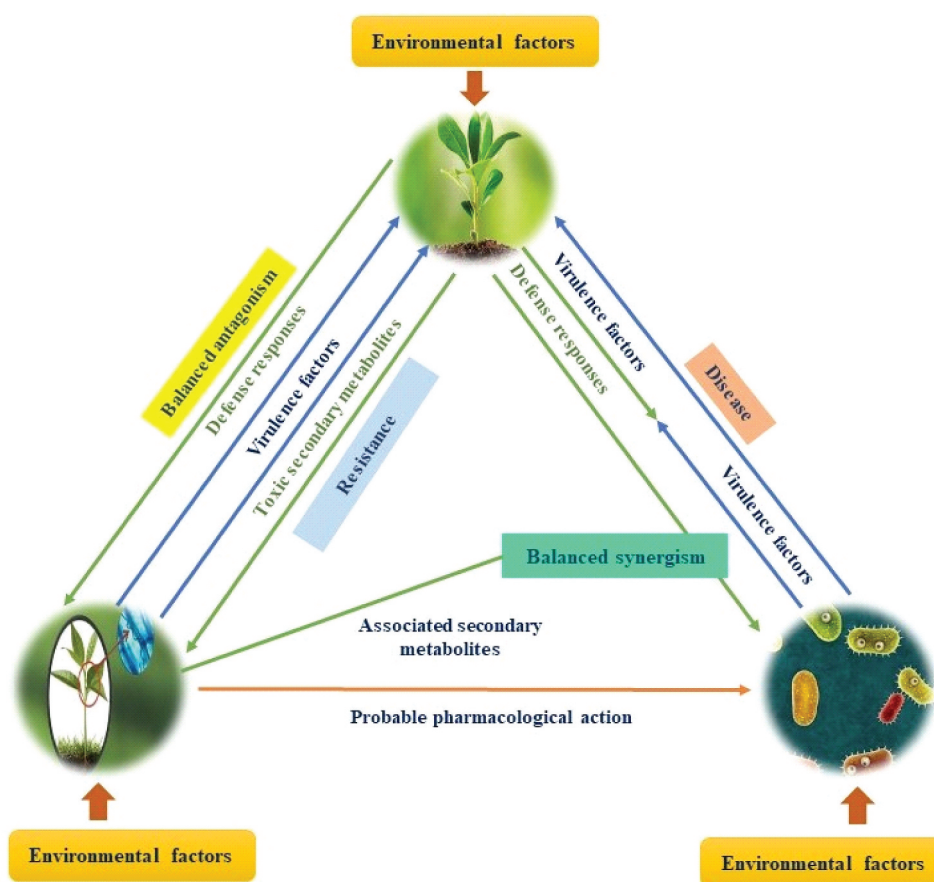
Environmental factors

Balanced antagonism

Defense responses

Virulence factors

Toxic secondary metabolites

Resistance

Defense responses

Virulence factors

Disease

Virulence factors

Balanced synergism

Associated secondary metabolites

Probable pharmacological action

Environmental factors

Environmental factors